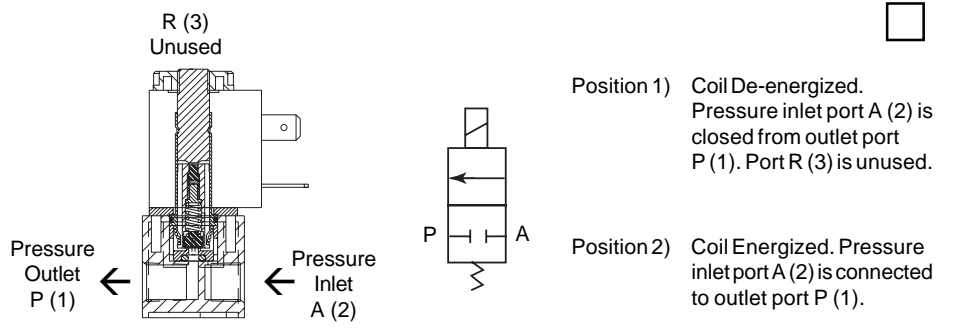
R (3)
Unused

Pressure Outlet P (1)

Pressure Inlet A (2)

P

A

Position 1) Coil De-energized. Pressure inlet port A (2) is closed from outlet port P (1). Port R (3) is unused.

Position 2) Coil Energized. Pressure inlet port A (2) is connected to outlet port P (1).